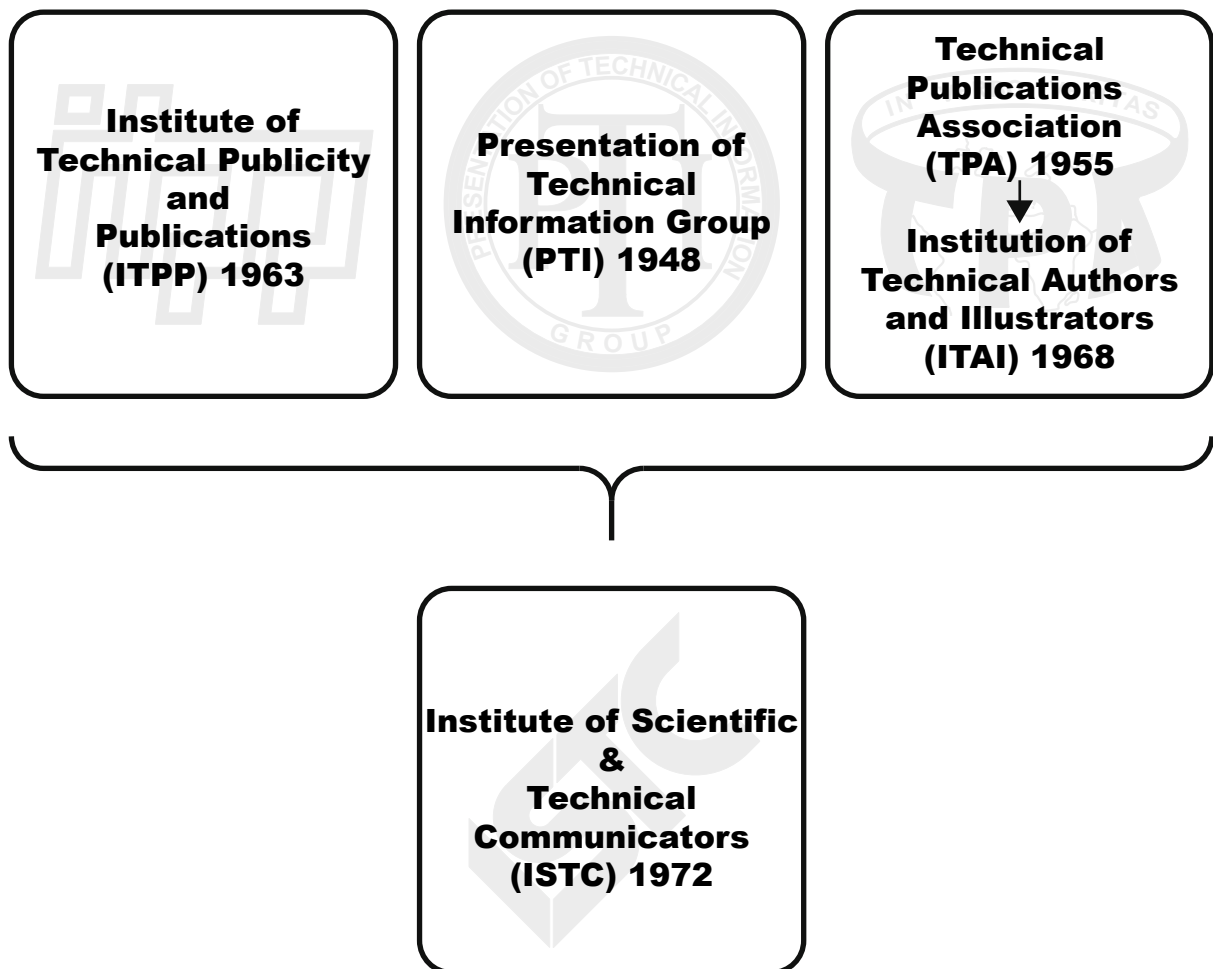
Institute of Technical Publicity and Publications (ITPP) 1963

PRESENTATION OF TECHNICAL INFORMATION GROUP

Presentation of Technical Information Group (PTI) 1948

Technical Publications Association (TPA) 1955

Institution of Technical Authors and Illustrators (ITAI) 1968

Institute of Scientific & Technical Communicators (ISTC) 1972